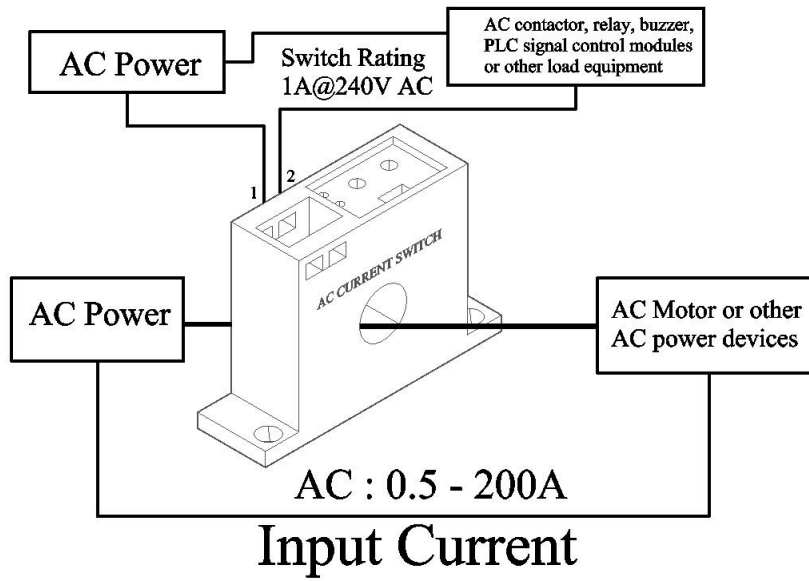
AC Power

Switch Rating
1A@240V AC

AC contactor, relay, buzzer, PLC signal control modules or other load equipment

1
2

AC CURRENT SWITCH

AC Power

AC Motor or other AC power devices

AC : 0.5 - 200A

Input Current